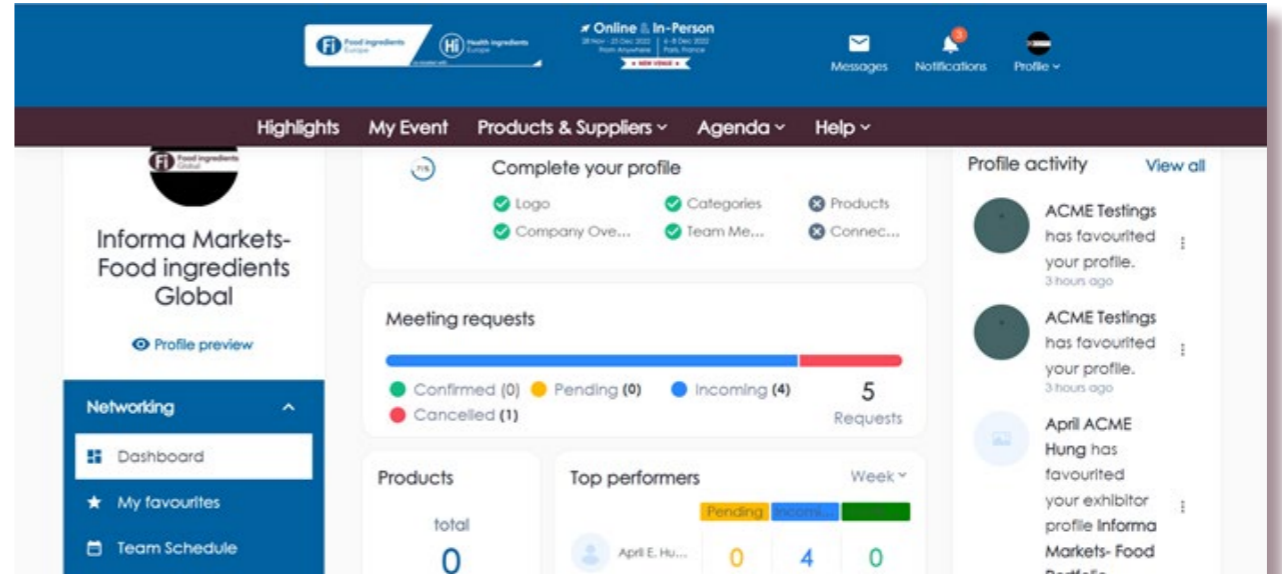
Fi Food ingredients Europe
Hi Health ingredients Europe
Online & In-Person
28 Nov - 25 Dec 2022 From Anywhere | 6 - 8 Dec 2022 Paris, France
NEW VENUE

Messages
3
Notifications
Profile

Highlights My Event Products & Suppliers Agenda Help

Fi Food ingredients Global

Informa Markets- Food ingredients Global

Profile preview

Networking

Dashboard

My favourites

Team Schedule

71%

Complete your profile

Logo
Categories
Products
Company Ove...
Team Me...
Connec...

Meeting requests

Confirmed (0) Pending (0) Incoming (4)
Cancelled (1)

5
Requests

Products

total

0

Top performers

Week

| | Pending | Incomi... | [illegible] |
|---|---|---|---|
| April E. Hu... | 0 | 4 | 0 |

Profile activity

View all

ACME Testings has favourited your profile.
3 hours ago

ACME Testings has favourited your profile.
3 hours ago

April ACME Hung has favourited your exhibitor profile Informa Markets- Food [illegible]